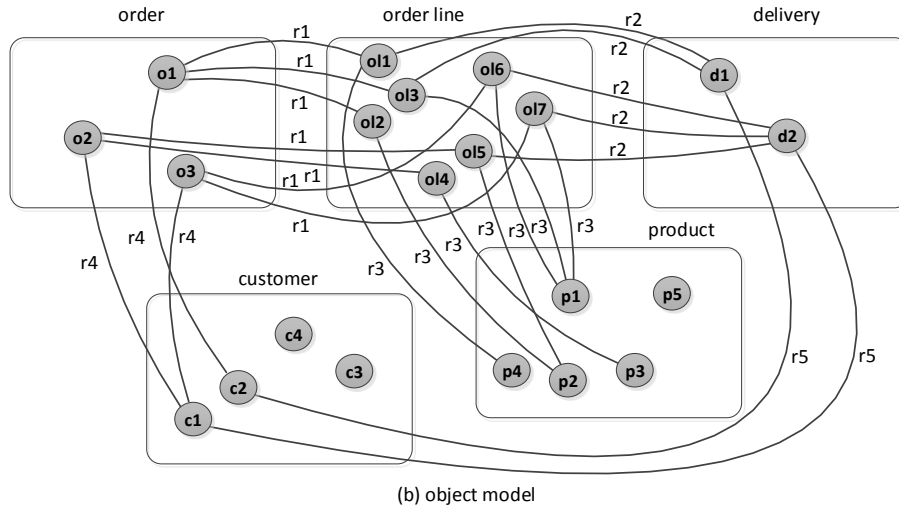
order

order line

delivery

product

customer

o1

o2

o3

ol1

ol2

ol3

ol4

ol5

ol6

ol7

d1

d2

p1

p2

p3

p4

p5

c1

c2

c3

c4

r1

r1

r1

r1

r1

r1

r1

r2

r2

r2

r2

r2

r3

r3

r3

r3

r3

r3

r3

r4

r4

r4

r5

r5

(b) object model